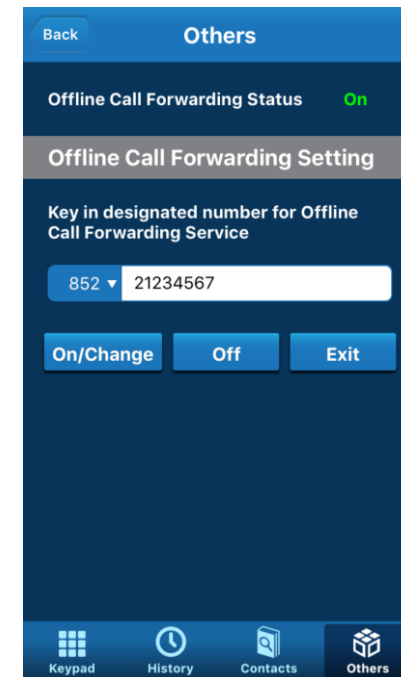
Back
Others

Offline Call Forwarding Status On

Offline Call Forwarding Setting

Key in designated number for Offline Call Forwarding Service

852 ▾ 21234567

On/Change Off Exit

Keypad History Contacts Others